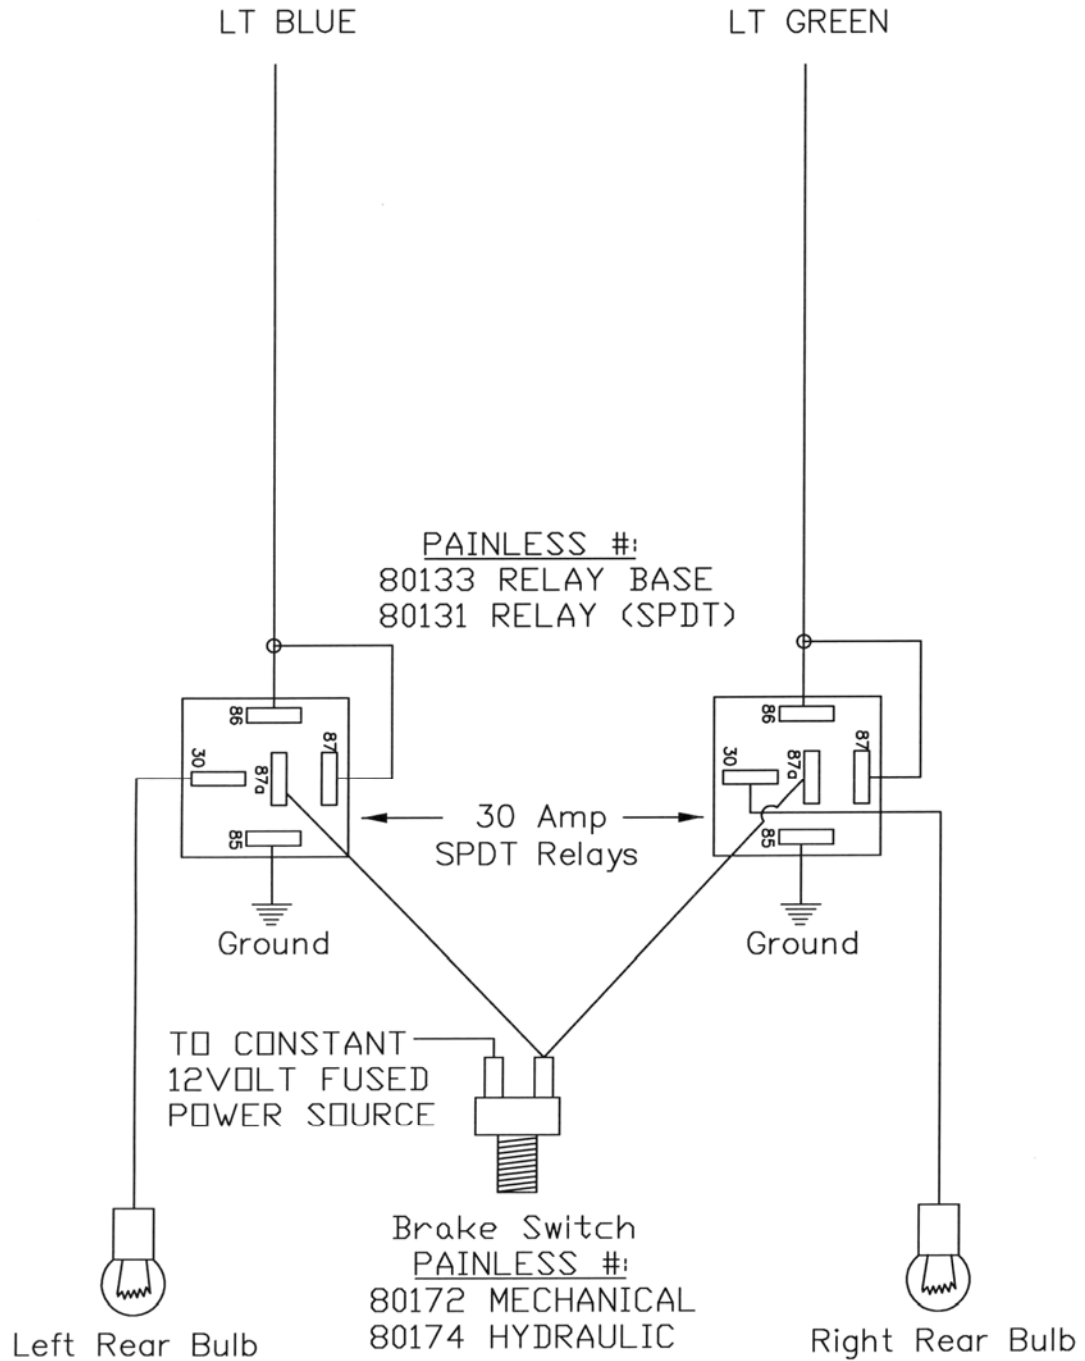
LT BLUE

LT GREEN

PAINLESS #:
80133 RELAY BASE
80131 RELAY (SPDT)

86
30
87a
87
85

86
30
87a
87
85

30 Amp
SPDT Relays

Ground

Ground

TO CONSTANT
12VOLT FUSED
POWER SOURCE

Brake Switch
PAINLESS #:
80172 MECHANICAL
80174 HYDRAULIC

Left Rear Bulb

Right Rear Bulb